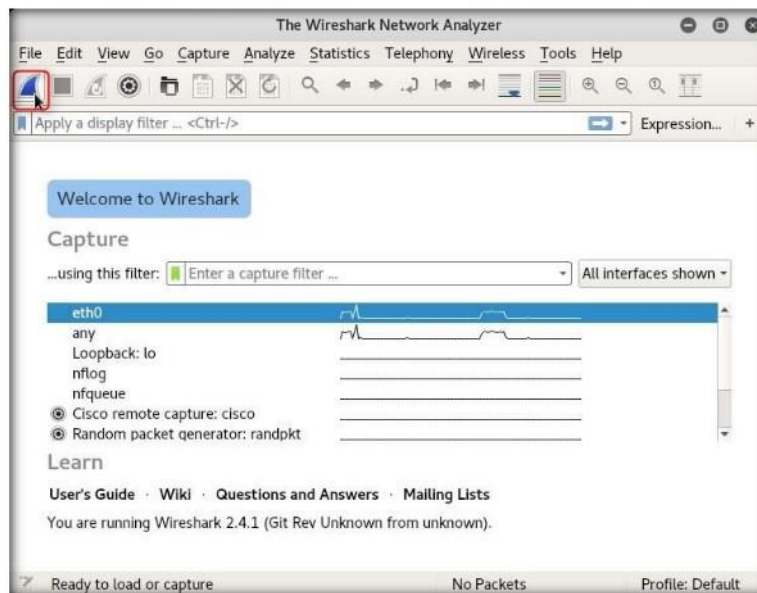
The Wireshark Network Analyzer

File Edit View Go Capture Analyze Statistics Telephony Wireless Tools Help

Apply a display filter ... <Ctrl-/>

Expression...

+

Welcome to Wireshark

Capture

...using this filter: Enter a capture filter ...

All interfaces shown

eth0
any
Loopback: lo
nflog
nfqueue
Cisco remote capture: cisco
Random packet generator: randpkt

Learn

User's Guide · Wiki · Questions and Answers · Mailing Lists

You are running Wireshark 2.4.1 (Git Rev Unknown from unknown).

Ready to load or capture

No Packets

Profile: Default